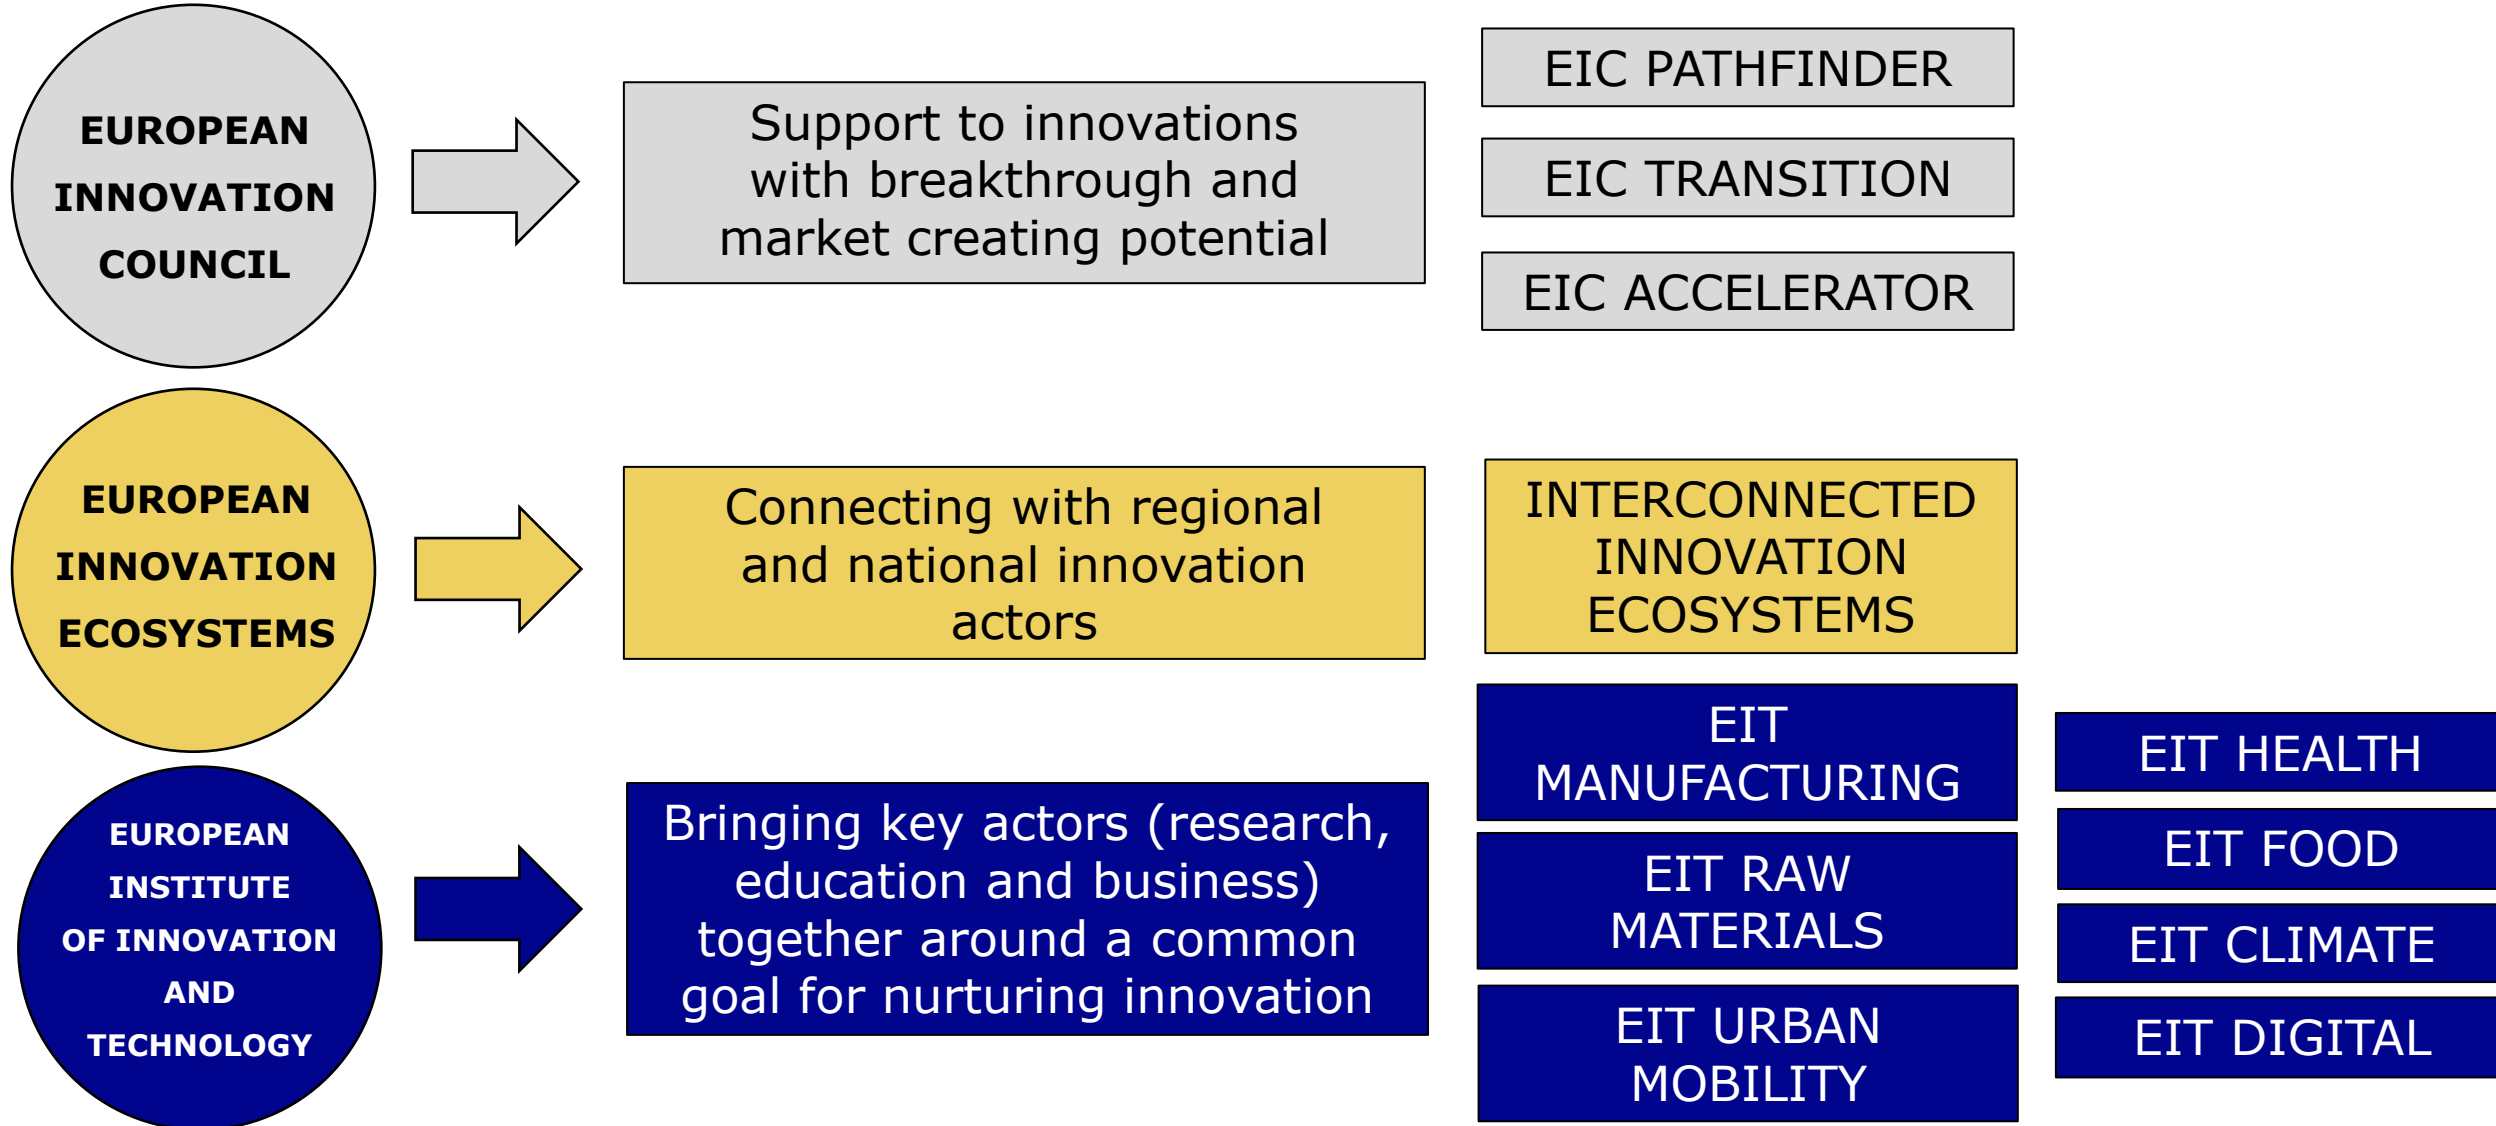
EUROPEAN INNOVATION COUNCIL

Support to innovations with breakthrough and market creating potential

EIC PATHFINDER

EIC TRANSITION

EIC ACCELERATOR

EUROPEAN INNOVATION ECOSYSTEMS

Connecting with regional and national innovation actors

INTERCONNECTED INNOVATION ECOSYSTEMS

EUROPEAN INSTITUTE OF INNOVATION AND TECHNOLOGY

Bringing key actors (research, education and business) together around a common goal for nurturing innovation

EIT MANUFACTURING

EIT RAW MATERIALS

EIT URBAN MOBILITY

EIT HEALTH

EIT FOOD

EIT CLIMATE

EIT DIGITAL